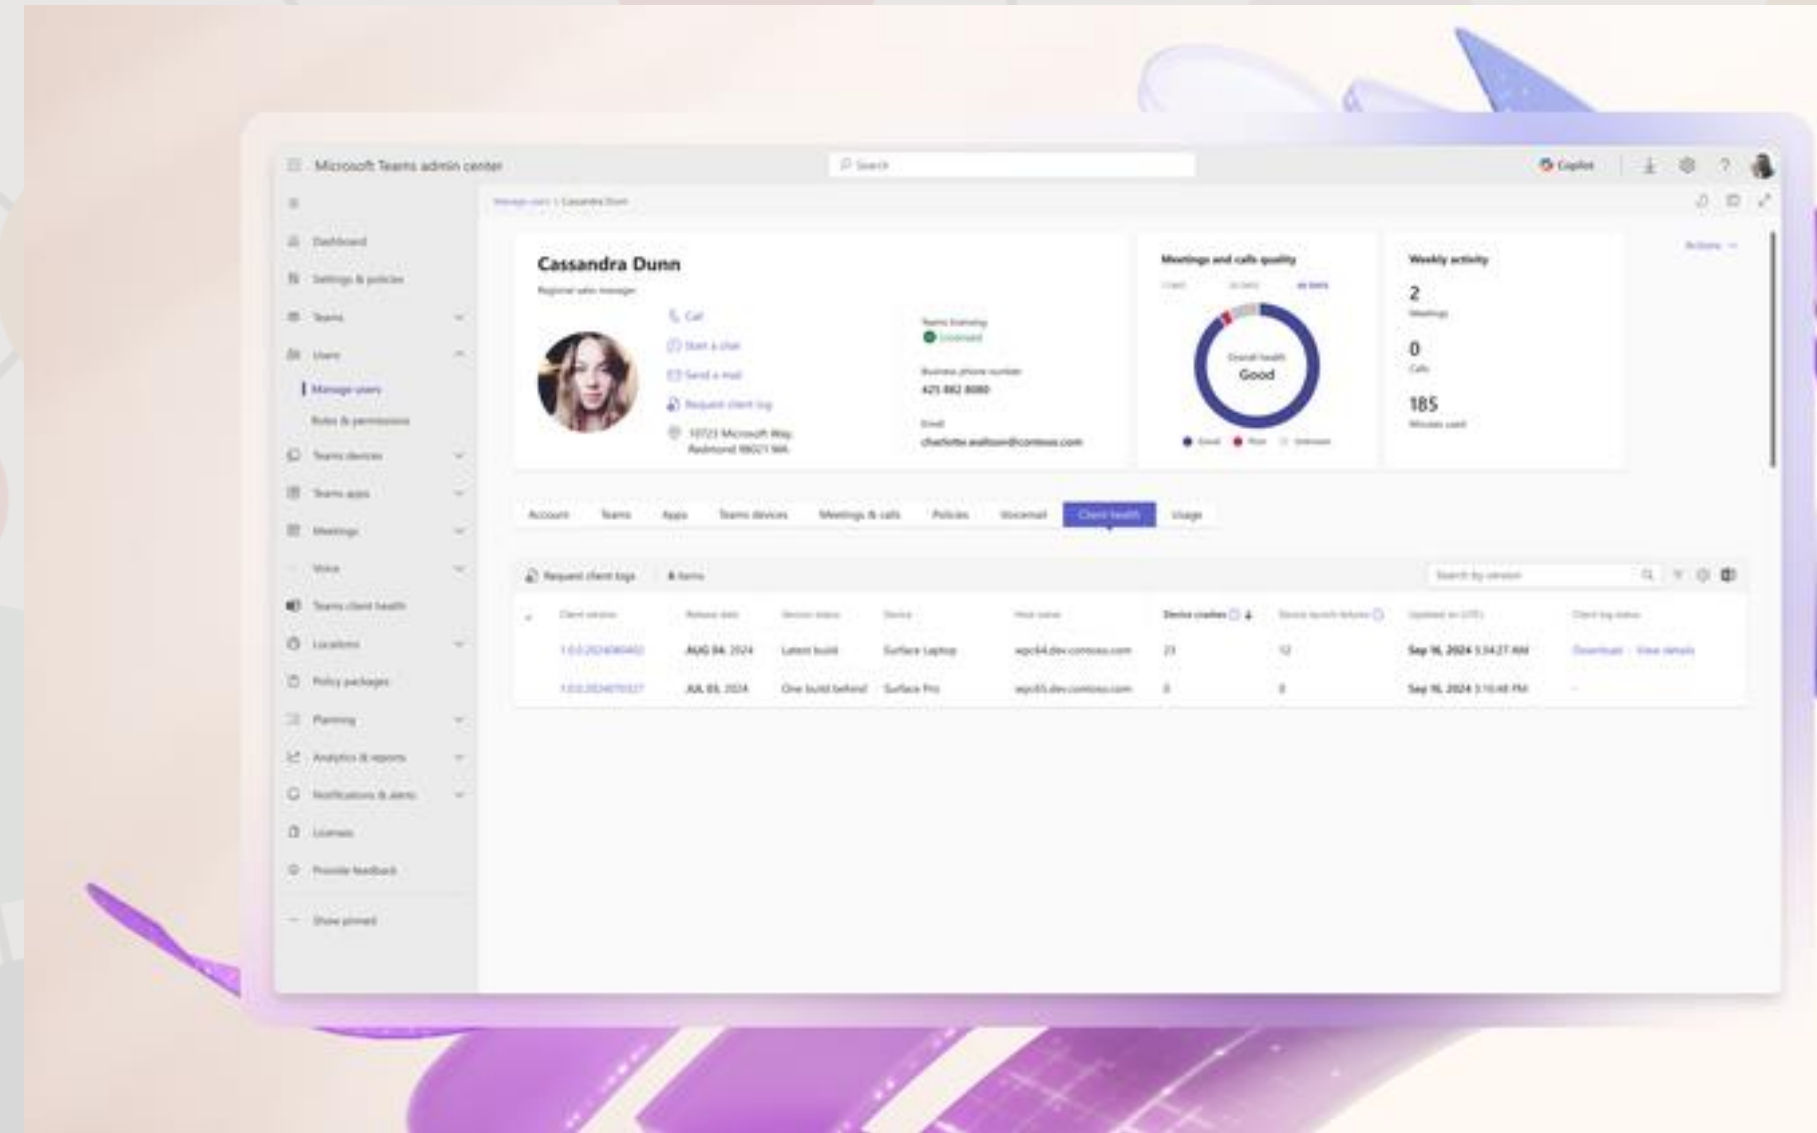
Microsoft Teams admin center

Search

Copilot

Manage users \ Cassandra Dunn

Dashboard
Settings & policies
Teams
Users
Manage users
Roles & permissions
Teams devices
Teams apps
Meetings
Voice
Teams client health
Locations
Policy packages
Planning
Analytics & reports
Notifications & alerts
Licenses
Provide feedback
Show pinned

Cassandra Dunn
Regional sales manager

Call
Start a chat
Send a mail
Request client log
10723 Microsoft Way
Redmond 98021 WA

Teams licensing
Licensed

Business phone number
425 882 8080

Email
charlotte.watson@contoso.com

Meetings and calls quality

Overall health
Good

Good Poor Unknown

Weekly activity
2
Meetings
0
Calls
185
Minutes used

Actions

Account Teams Apps Teams devices Meetings & calls Policies Voicemail Client health Usage

Request client logs 4 items

Search by version

| Client version | Release date | Version status | Device | Host name | Device crashes | Device launch failures | Updated on (UTC) | Client log status |
|---|---|---|---|---|---|---|---|---|
| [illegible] | AUG 04, 2024 | Latest build | Surface Laptop | wpc64.dev.contoso.com | 23 | 12 | Sep 16, 2024 5:34:27 AM | Download · View details |
| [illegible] | JUL 08, 2024 | One build behind | Surface Pro | wpc65.dev.contoso.com | 0 | 0 | Sep 16, 2024 3:16:48 PM | – |